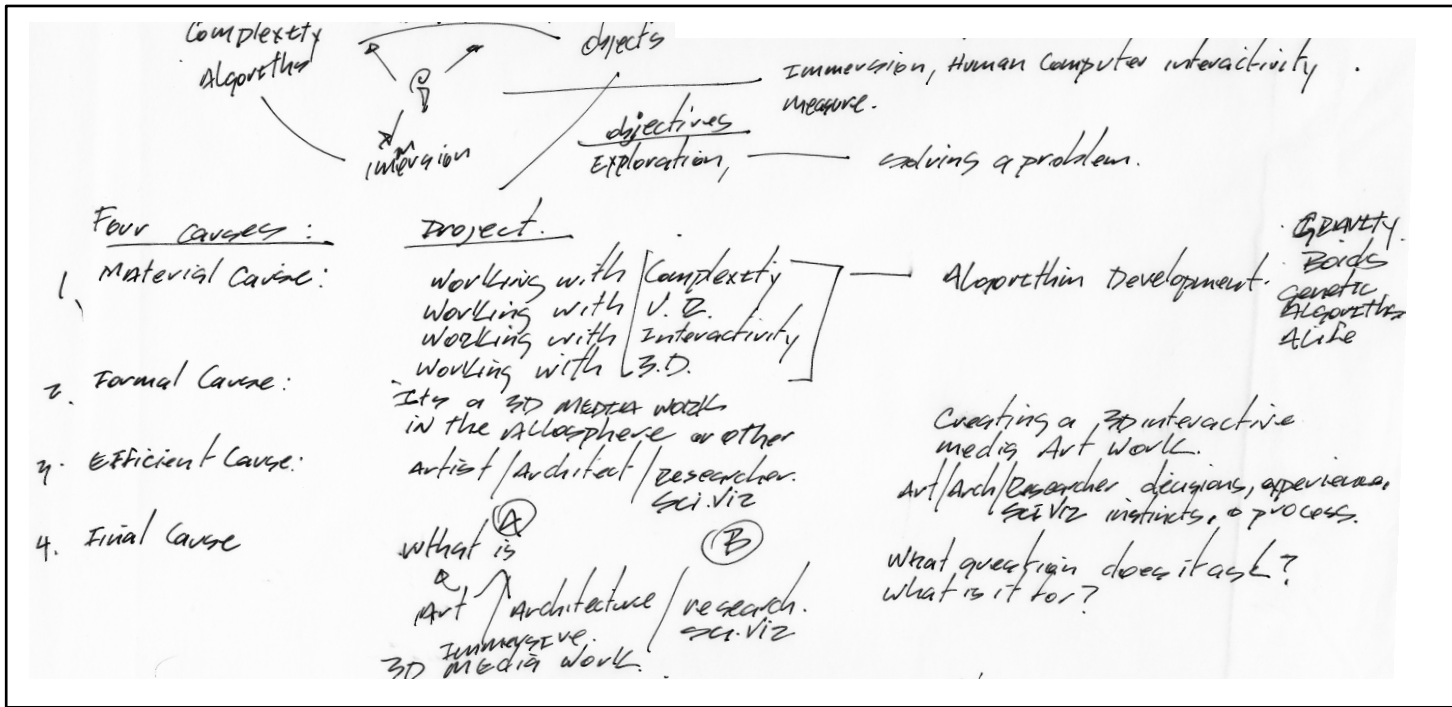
Complexity
Algorithm
objects
Immersion, Human Computer interactivity .
measure.
immersion
objectives
Exploration, —— solving a problem.

Four causes:
1. Material Cause:
2. Formal Cause:
3. Efficient Cause:
4. Final Cause

Project.
Working with Complexity
Working with V. R.
Working with Interactivity
Working with 3.D.
—— Algorithm Development.
Gravity.
Boids
Genetic Algorithms
ALife

Its a 3D media work in the Allosphere or other
artist / architect / researcher.
sci.viz
(A) (B)
what is a Art / Architecture / research.
sci.viz
Immersive.
3D media work.

Creating a 3D interactive media Art work.
Art/Arch/Researcher decisions, experience, SciViz instincts, & process.
What question does it ask?
what is it for?